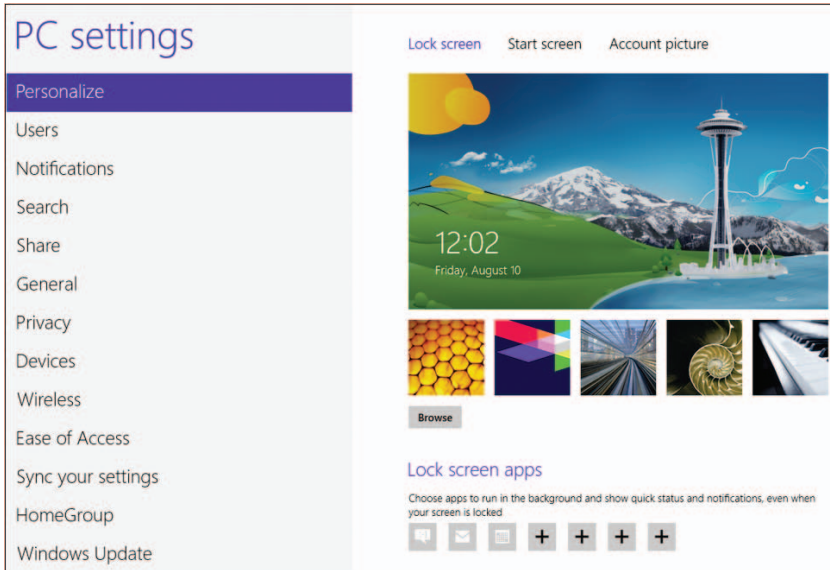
PC settings

Personalize

Users

Notifications

Search

Share

General

Privacy

Devices

Wireless

Ease of Access

Sync your settings

HomeGroup

Windows Update

Lock screen Start screen Account picture

12:02
Friday, August 10

Browse

Lock screen apps

Choose apps to run in the background and show quick status and notifications, even when your screen is locked

+ + + +